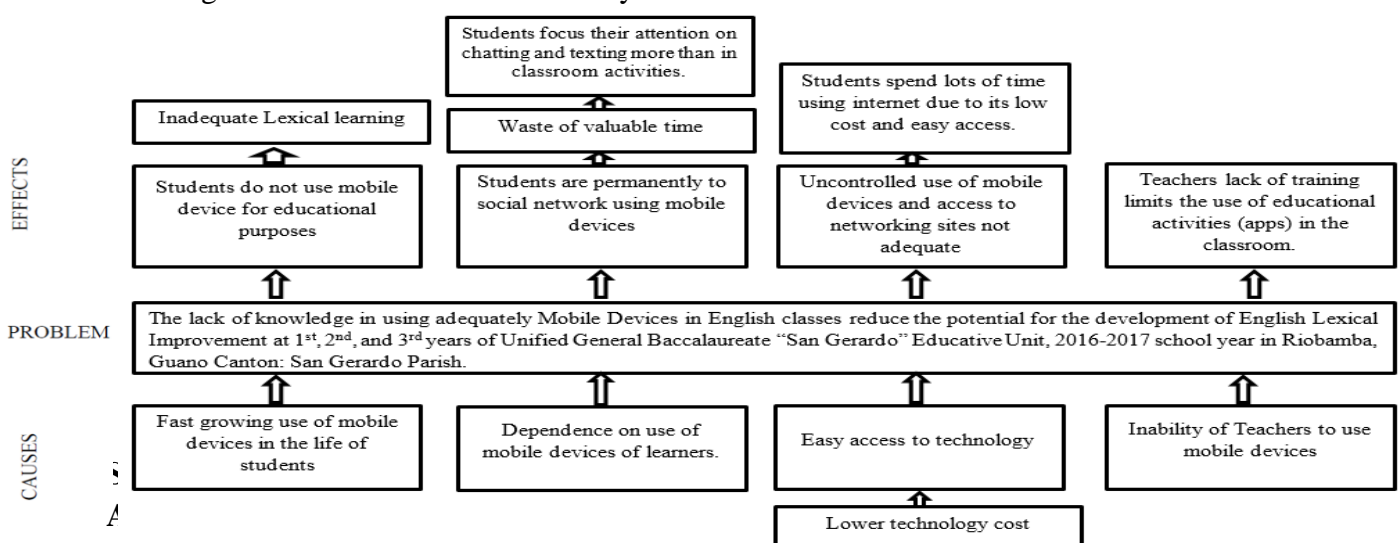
EFFECTS

Inadequate Lexical learning

Students do not use mobile device for educational purposes

Students focus their attention on chatting and texting more than in classroom activities.

Waste of valuable time

Students are permanently to social network using mobile devices

Students spend lots of time using internet due to its low cost and easy access.

Uncontrolled use of mobile devices and access to networking sites not adequate

Teachers lack of training limits the use of educational activities (apps) in the classroom.

PROBLEM

The lack of knowledge in using adequately Mobile Devices in English classes reduce the potential for the development of English Lexical Improvement at 1$^{st}$, 2$^{nd}$, and 3$^{rd}$ years of Unified General Baccalaureate "San Gerardo" Educative Unit, 2016-2017 school year in Riobamba, Guano Canton: San Gerardo Parish.

CAUSES

Fast growing use of mobile devices in the life of students

Dependence on use of mobile devices of learners.

Easy access to technology

Lower technology cost

Inability of Teachers to use mobile devices